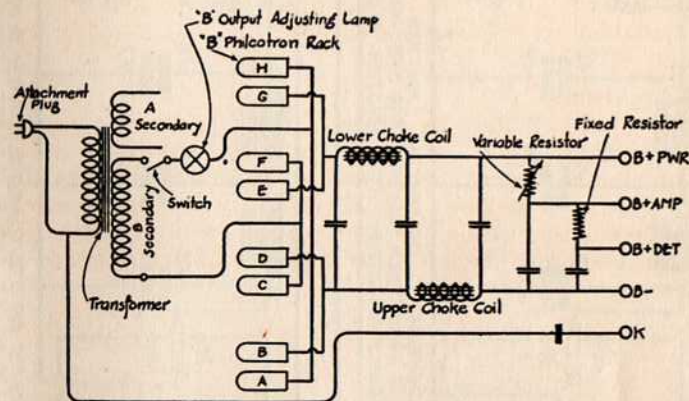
"B" Output Adjusting Lamp
"B" Philcotron Rack
Attachment Plug
A Secondary
B Secondary
Switch
Transformer
H
G
F
E
D
C
B
A
Lower Choke Coil
Variable Resistor
Fixed Resistor
OB+PWR
OB+AMP
OB+DET
Upper Choke Coil
OB−
OK